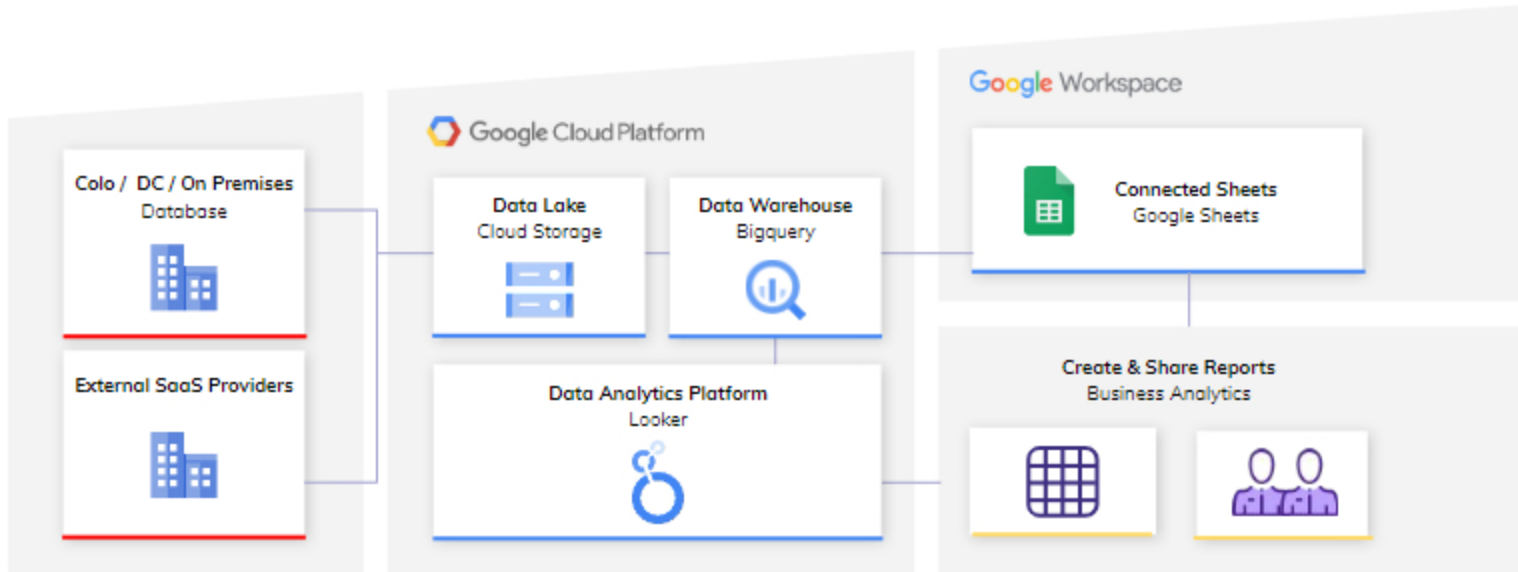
Colo / DC / On Premises
Database

External SaaS Providers

Google Cloud Platform

Data Lake
Cloud Storage

Data Warehouse
Bigquery

Data Analytics Platform
Looker

Google Workspace

Connected Sheets
Google Sheets

Create & Share Reports
Business Analytics